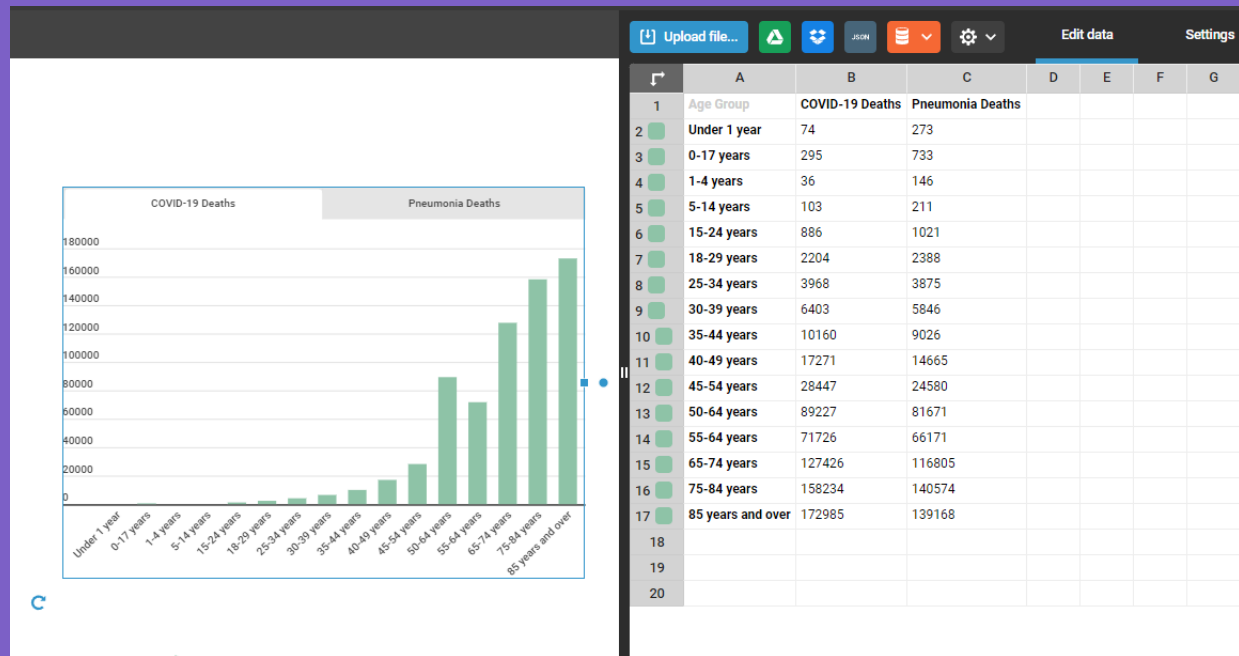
COVID-19 Deaths | Pneumonia Deaths

180000
160000
140000
120000
100000
80000
60000
40000
20000
0

Under 1 year
0-17 years
1-4 years
5-14 years
15-24 years
18-29 years
25-34 years
30-39 years
35-44 years
40-49 years
45-54 years
50-64 years
55-64 years
65-74 years
75-84 years
85 years and over

Upload file... | JSON | Edit data | Settings

| | A | B | C | D | E | F | G |
|---|---|---|---|---|---|---|---|
| 1 | Age Group | COVID-19 Deaths | Pneumonia Deaths | | | | |
| 2 | Under 1 year | 74 | 273 | | | | |
| 3 | 0-17 years | 295 | 733 | | | | |
| 4 | 1-4 years | 36 | 146 | | | | |
| 5 | 5-14 years | 103 | 211 | | | | |
| 6 | 15-24 years | 886 | 1021 | | | | |
| 7 | 18-29 years | 2204 | 2388 | | | | |
| 8 | 25-34 years | 3968 | 3875 | | | | |
| 9 | 30-39 years | 6403 | 5846 | | | | |
| 10 | 35-44 years | 10160 | 9026 | | | | |
| 11 | 40-49 years | 17271 | 14665 | | | | |
| 12 | 45-54 years | 28447 | 24580 | | | | |
| 13 | 50-64 years | 89227 | 81671 | | | | |
| 14 | 55-64 years | 71726 | 66171 | | | | |
| 15 | 65-74 years | 127426 | 116805 | | | | |
| 16 | 75-84 years | 158234 | 140574 | | | | |
| 17 | 85 years and over | 172985 | 139168 | | | | |
| 18 | | | | | | | |
| 19 | | | | | | | |
| 20 | | | | | | | |